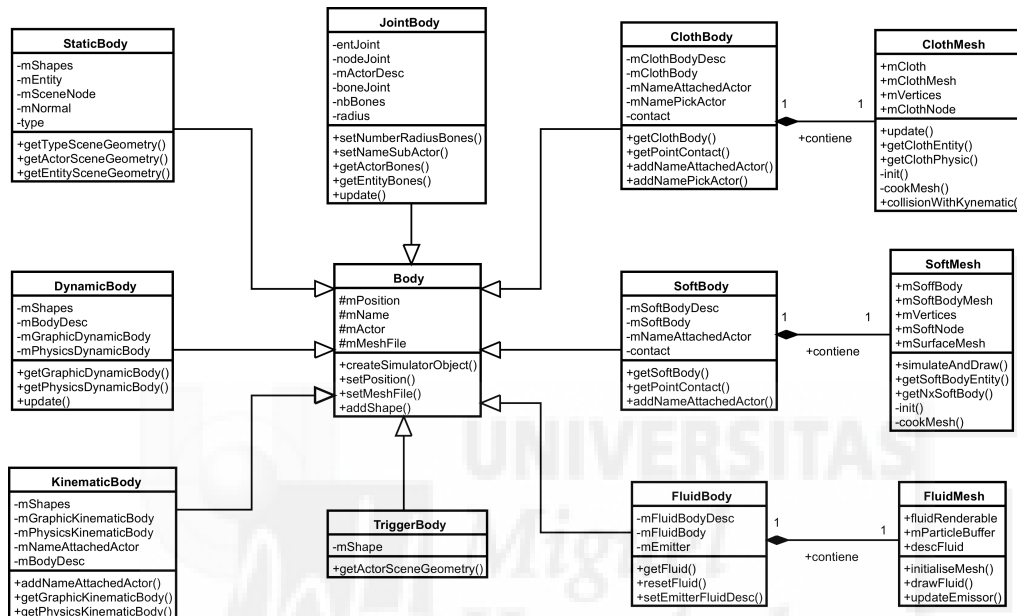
StaticBody
-mShapes
-mEntity
-mSceneNode
-mNormal
-type
+getTypeSceneGeometry()
+getActorSceneGeometry()
+getEntitySceneGeometry()

JointBody
-entJoint
-nodeJoint
-mActorDesc
-boneJoint
-nbBones
-radius
+setNumberRadiusBones()
+setNameSubActor()
+getActorBones()
+getEntityBones()
+update()

ClothBody
-mClothBodyDesc
-mClothBody
-mNameAttachedActor
-mNamePickActor
-contact
+getClothBody()
+getPointContact()
+addNameAttachedActor()
+addNamePickActor()

1 1
+contiene

ClothMesh
+mCloth
+mClothMesh
+mVertices
+mClothNode
+update()
+getClothEntity()
+getClothPhysic()
-init()
-cookMesh()
+collisionWithKynematic(

DynamicBody
-mShapes
-mBodyDesc
-mGraphicDynamicBody
-mPhysicsDynamicBody
+getGraphicDynamicBody()
+getPhysicsDynamicBody()
+update()

Body
#mPosition
#mName
#mActor
#mMeshFile
+createSimulatorObject()
+setPosition()
+setMeshFile()
+addShape()

SoftBody
-mSoftBodyDesc
-mSoftBody
-mNameAttachedActor
-contact
+getSoftBody()
+getPointContact()
+addNameAttachedActor()

1 1
+contiene

SoftMesh
+mSoffBody
+mSoftBodyMesh
+mVertices
+mSoftNode
+mSurfaceMesh
+simulateAndDraw()
+getSoftBodyEntity()
+getNxSoftBody()
-init()
-cookMesh()

KinematicBody
-mShapes
-mGraphicKinematicBody
-mPhysicsKinematicBody
-mNameAttachedActor
-mBodyDesc
+addNameAttachedActor()
+getGraphicKinematicBody()
+getPhysicsKinematicBody()

TriggerBody
-mShape
+getActorSceneGeometry()

FluidBody
-mFluidBodyDesc
-mFluidBody
-mEmitter
+getFluid()
+resetFluid()
+setEmitterFluidDesc()

1 1
+contiene

FluidMesh
+fluidRenderable
+mParticleBuffer
+descFluid
+initialiseMesh()
+drawFluid()
+updateEmissor()

UNIVERSITAS Miguel